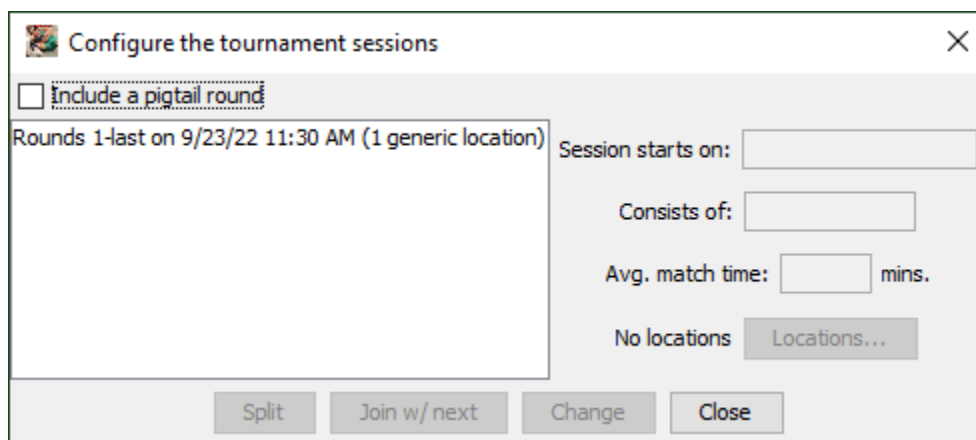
Configure the tournament sessions

Include a pigtail round

Rounds 1-last on 9/23/22 11:30 AM (1 generic location)

Session starts on:

Consists of:

Avg. match time: mins.

No locations Locations...

Split Join w/ next Change Close